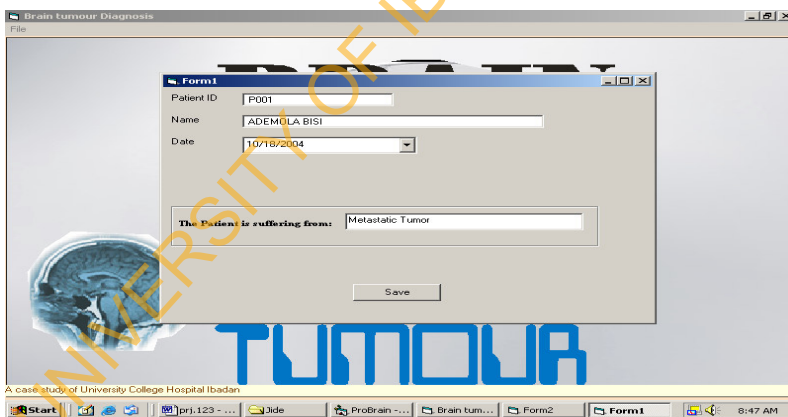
Brain tumour Diagnosis

File

Form1

Patient ID P001

Name ADEMOLA BISI

Date 10/18/2004

The Patient is suffering from: Metastatic Tumor

Save

TUMOUR

A case study of University College Hospital Ibadan

UNIVERSITY OF IBADAN

Start prj.123 - ... Jide ProBrain - ... Brain tum... Form2 Form1 8:47 AM